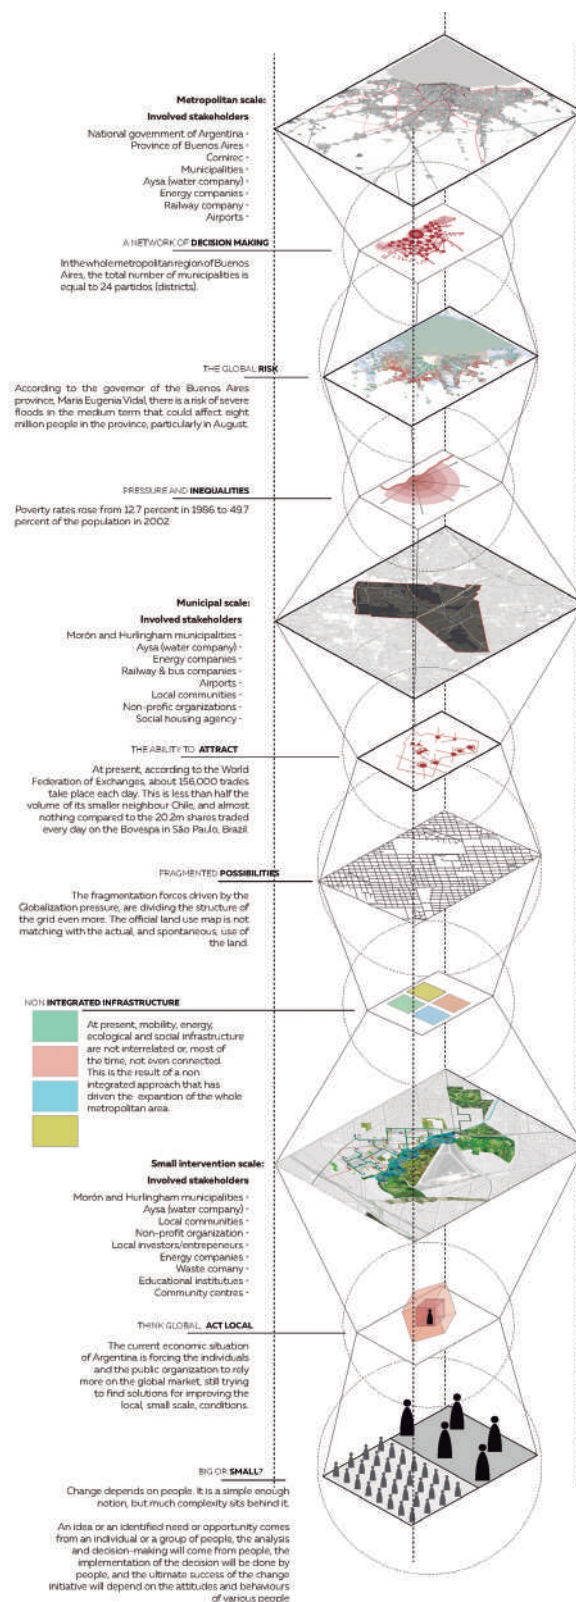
Metropolitan scale:
Involved stakeholders

National government of Argentina -
Province of Buenos Aires -
Comirec -
Municipalities -
Aysa (water company) -
Energy companies -
Railway company -
Airports -

A NETWORK OF DECISION MAKING

In the whole metropolitan region of Buenos Aires, the total number of municipalities is equal to 24 partidos (districts).

THE GLOBAL RISK

According to the governor of the Buenos Aires province, Maria Eugenia Vidal, there is a risk of severe floods in the medium term that could affect eight million people in the province, particularly in August.

PRESSURE AND INEQUALITIES

Poverty rates rose from 12.7 percent in 1986 to 49.7 percent of the population in 2002

Municipal scale:
Involved stakeholders

Morón and Hurlingham municipalities -
Aysa (water company) -
Energy companies -
Railway & bus companies -
Airports -
Local communities -
Non-profit organizations -
Social housing agency -

THE ABILITY TO ATTRACT

At present, according to the World Federation of Exchanges, about 156,000 trades take place each day. This is less than half the volume of its smaller neighbour Chile, and almost nothing compared to the 20.2m shares traded every day on the Bovespa in São Paulo, Brazil.

FRAGMENTED POSSIBILITIES

The fragmentation forces driven by the Globalization pressure, are dividing the structure of the grid even more. The official land use map is not matching with the actual, and spontaneous, use of the land.

NON INTEGRATED INFRASTRUCTURE

At present, mobility, energy, ecological and social infrastructure are not interrelated or, most of the time, not even connected. This is the result of a non integrated approach that has driven the expantion of the whole metropolitan area.

Small intervention scale:
Involved stakeholders

Morón and Hurlingham municipalities -
Aysa (water company) -
Local communities -
Non-profit organization -
Local investors/entrepeneurs -
Energy companies -
Waste comany -
Educational institutes -
Community centres -

THINK GLOBAL, ACT LOCAL

The current economic situation of Argentina is forcing the individuals and the public organization to rely more on the global market, still trying to find solutions for improving the local, small scale, conditions.

BIG OR SMALL?

Change depends on people. It is a simple enough notion, but much complexity sits behind it.

An idea or an identified need or opportunity comes from an individual or a group of people, the analysis and decision-making will come from people, the implementation of the decision will be done by people, and the ultimate success of the change initiative will depend on the attitudes and behaviours of various people